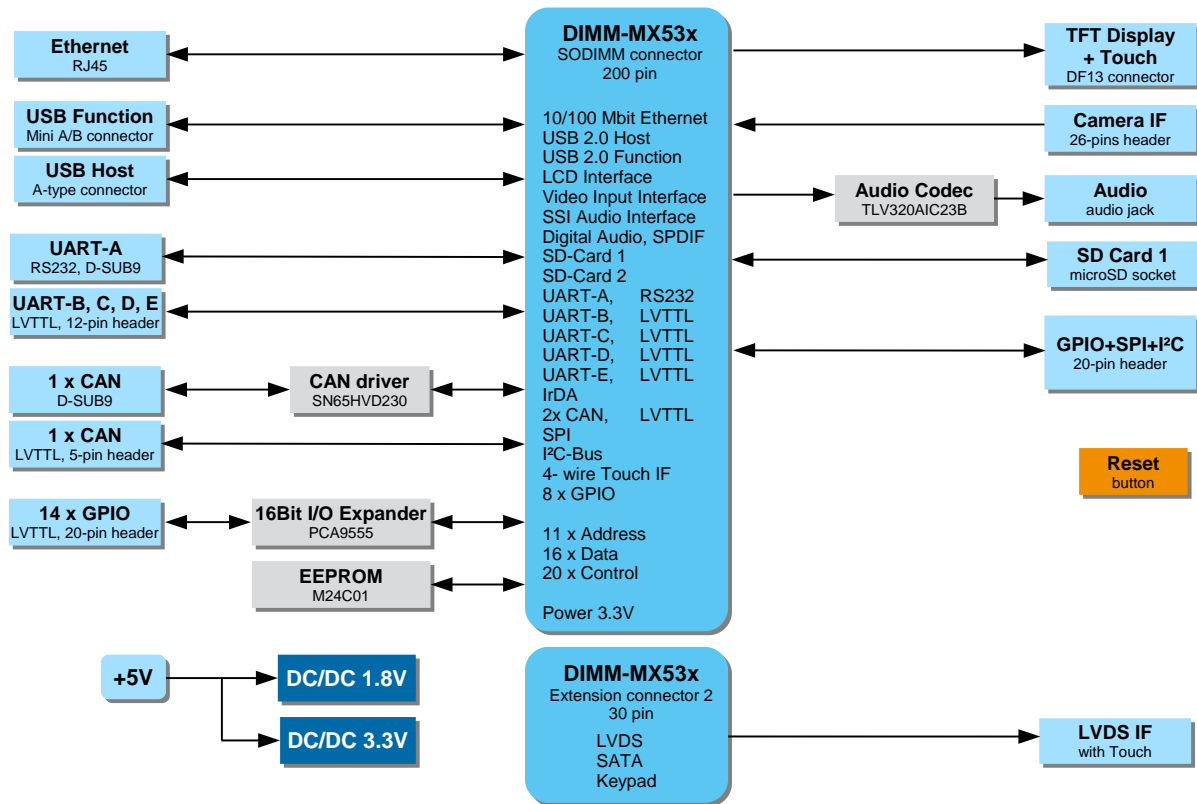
Ethernet
RJ45

USB Function
Mini A/B connector

USB Host
A-type connector

UART-A
RS232, D-SUB9

UART-B, C, D, E
LVTTL, 12-pin header

1 x CAN
D-SUB9

CAN driver
SN65HVD230

1 x CAN
LVTTL, 5-pin header

14 x GPIO
LVTTL, 20-pin header

16Bit I/O Expander
PCA9555

EEPROM
M24C01

+5V

DC/DC 1.8V

DC/DC 3.3V

DIMM-MX53x
SODIMM connector
200 pin

10/100 Mbit Ethernet
USB 2.0 Host
USB 2.0 Function
LCD Interface
Video Input Interface
SSI Audio Interface
Digital Audio, SPDIF
SD-Card 1
SD-Card 2
UART-A, RS232
UART-B, LVTTL
UART-C, LVTTL
UART-D, LVTTL
UART-E, LVTTL
IrDA
2x CAN, LVTTL
SPI
I²C-Bus
4- wire Touch IF
8 x GPIO

11 x Address
16 x Data
20 x Control

Power 3.3V

DIMM-MX53x
Extension connector 2
30 pin
LVDS
SATA
Keypad

TFT Display + Touch
DF13 connector

Camera IF
26-pins header

Audio Codec
TLV320AIC23B

Audio
audio jack

SD Card 1
microSD socket

GPIO+SPI+I²C
20-pin header

Reset
button

LVDS IF
with Touch